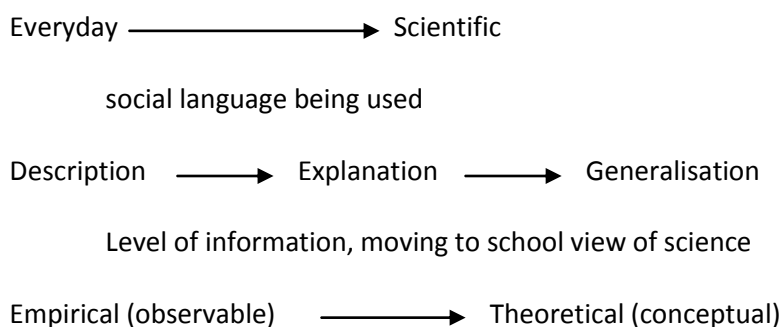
Everyday → Scientific

social language being used

Description → Explanation → Generalisation

Level of information, moving to school view of science

Empirical (observable) → Theoretical (conceptual)